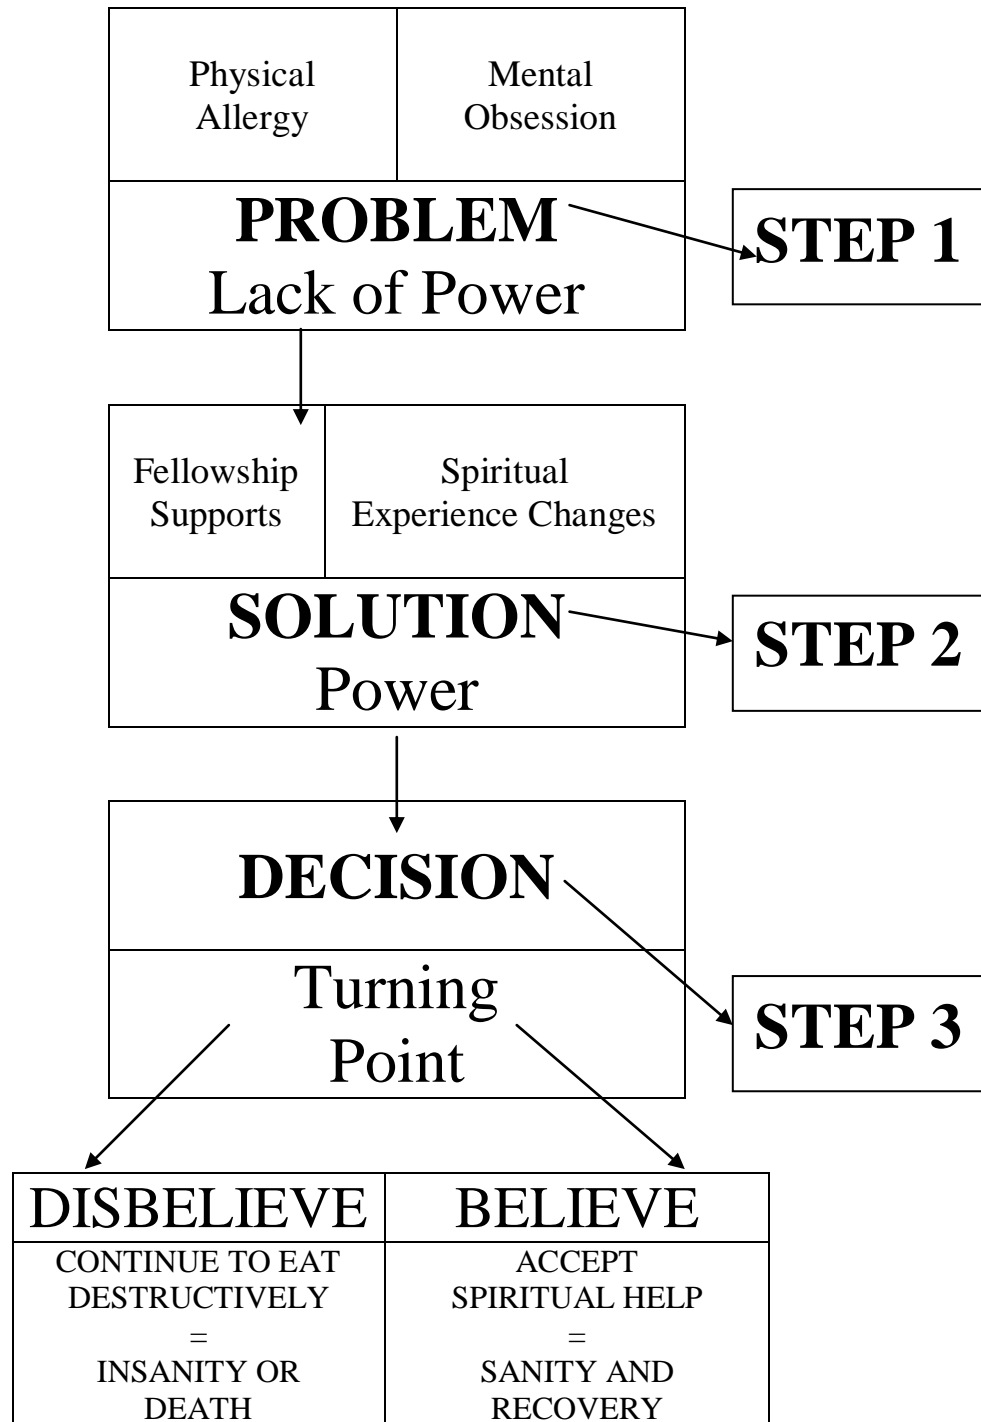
Physical Allergy

Mental Obsession

PROBLEM
Lack of Power

STEP 1

Fellowship Supports

Spiritual Experience Changes

SOLUTION
Power

STEP 2

DECISION

Turning Point

STEP 3

DISBELIEVE

CONTINUE TO EAT DESTRUCTIVELY
=
INSANITY OR DEATH

BELIEVE

ACCEPT SPIRITUAL HELP
=
SANITY AND RECOVERY